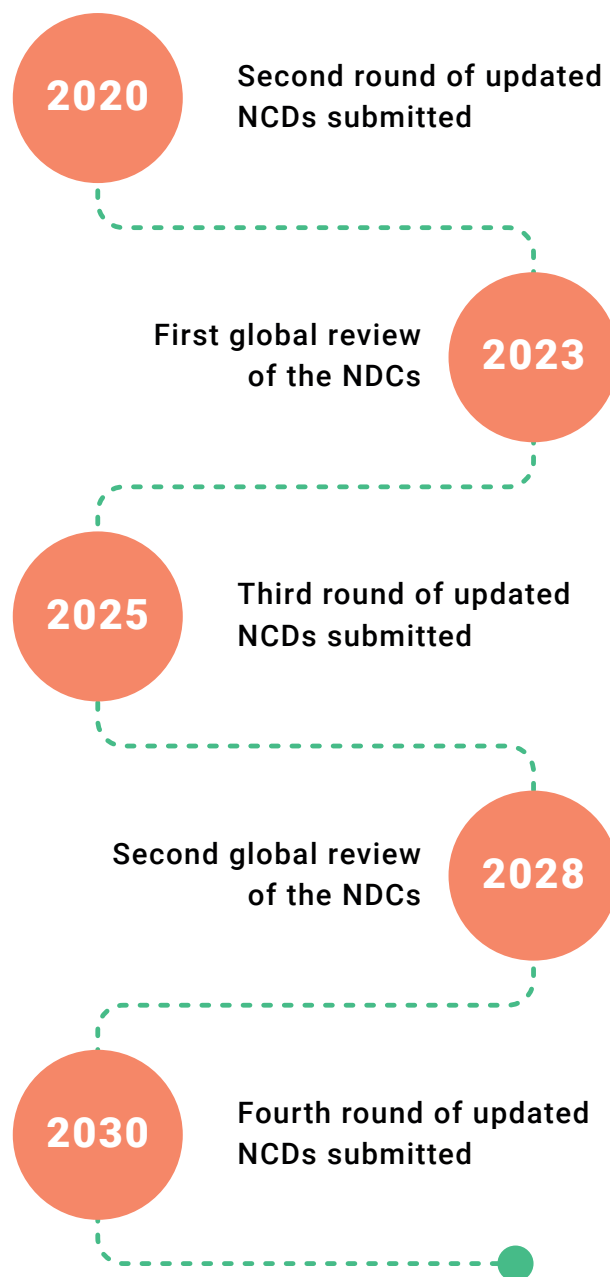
2020

Second round of updated NCDs submitted

First global review of the NDCs

2023

2025

Third round of updated NCDs submitted

Second global review of the NDCs

2028

2030

Fourth round of updated NCDs submitted